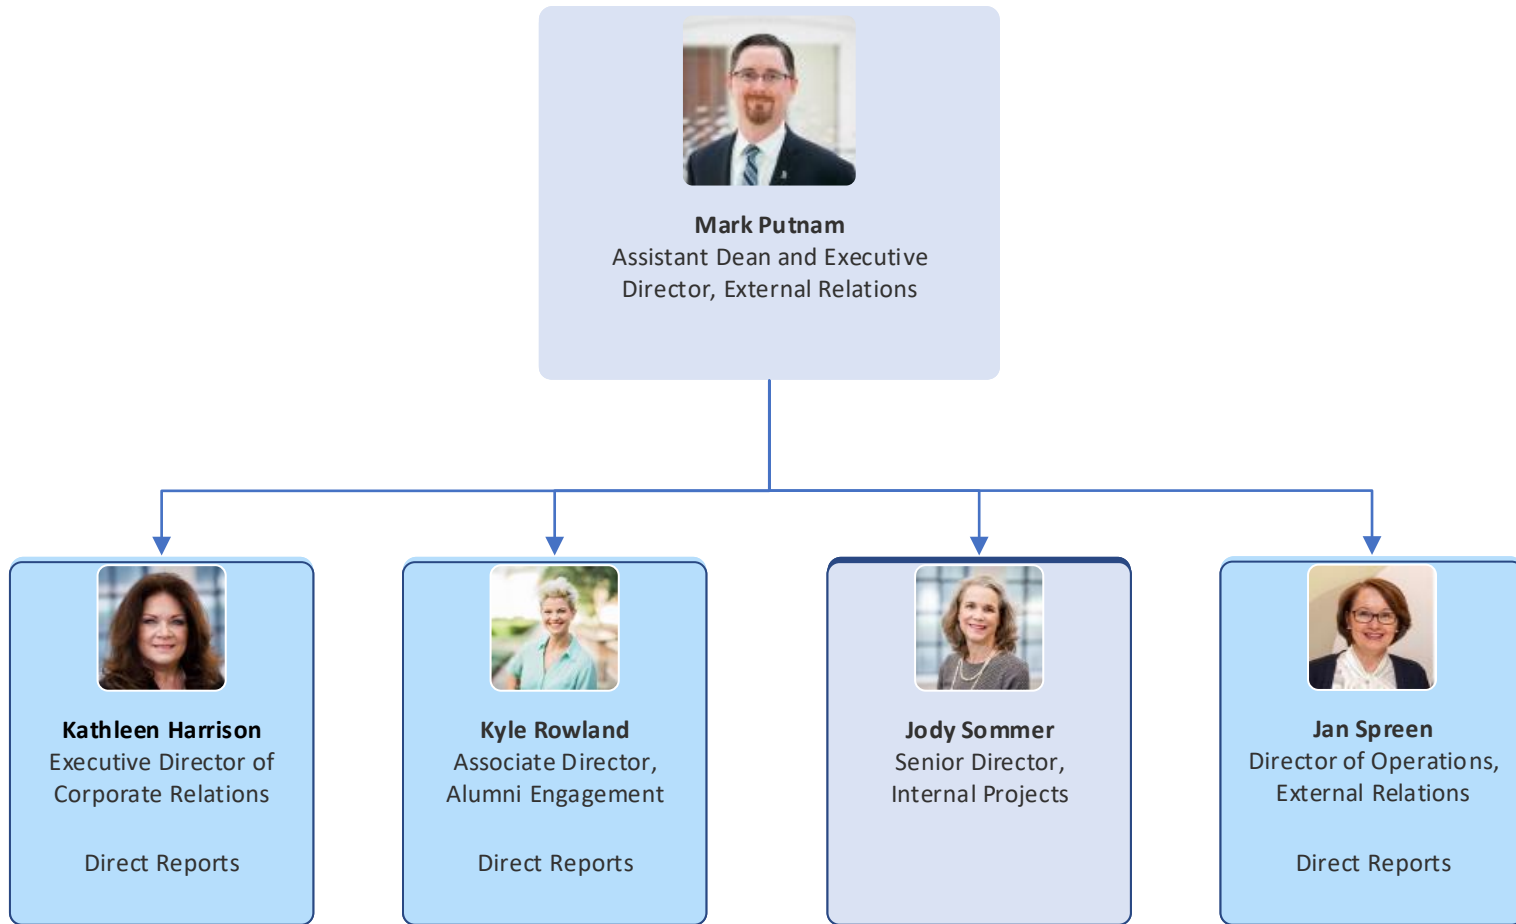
Mark Putnam
Assistant Dean and Executive Director, External Relations

Kathleen Harrison
Executive Director of Corporate Relations

Direct Reports

Kyle Rowland
Associate Director, Alumni Engagement

Direct Reports

Jody Sommer
Senior Director, Internal Projects

Jan Spreen
Director of Operations, External Relations

Direct Reports